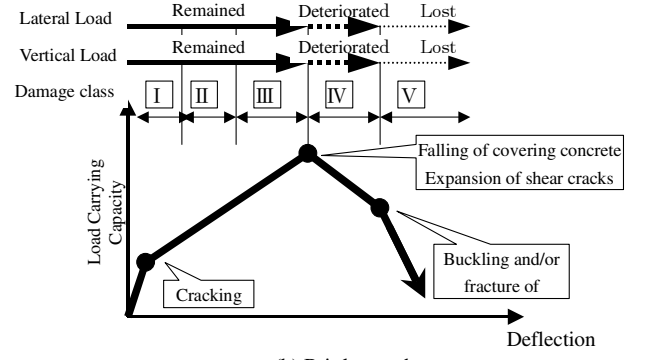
Lateral Load
Remained
Deteriorated
Lost

Vertical Load
Remained
Deteriorated
Lost

Damage class
I
II
III
IV
V

Load Carrying Capacity

Falling of covering concrete
Expansion of shear cracks

Buckling and/or fracture of

Cracking

Deflection

(b) Brittle member